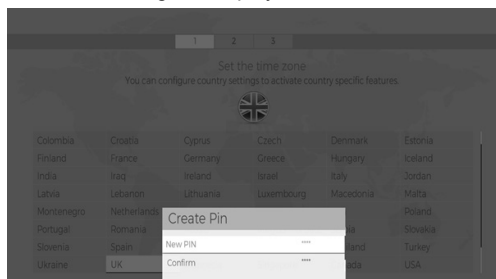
1 2 3

Set the time zone
You can configure country settings to activate country specific features.

| Colombia | Croatia | Cyprus | Czech | Denmark | Estonia |
|---|---|---|---|---|---|
| Finland | France | Germany | Greece | Hungary | Iceland |
| India | Iraq | Ireland | Israel | Italy | Jordan |
| Latvia | Lebanon | Lithuania | Luxembourg | Macedonia | Malta |
| Montenegro | Netherlands | | | | Poland |
| Portugal | Romania | | | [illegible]ia | Slovakia |
| Slovenia | Spain | | | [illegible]land | Turkey |
| Ukraine | UK | | | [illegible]nda | USA |

Create Pin
New PIN ****
Confirm ****